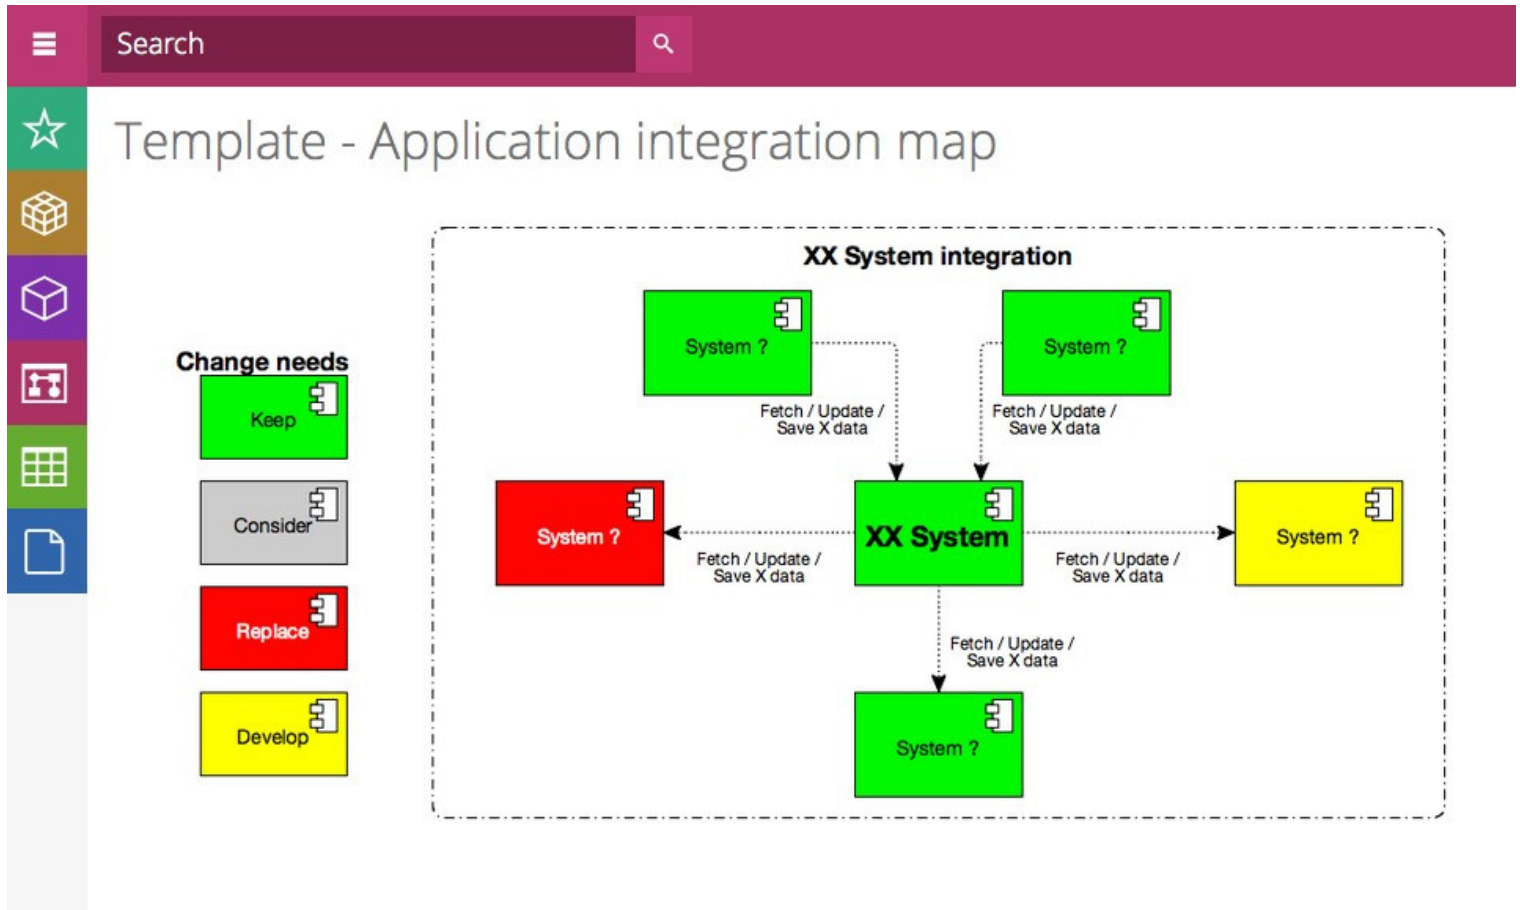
Search

Template - Application integration map

Change needs

Keep

Consider

Replace

Develop

XX System integration

System ?

System ?

Fetch / Update / Save X data

Fetch / Update / Save X data

System ?

XX System

System ?

Fetch / Update / Save X data

Fetch / Update / Save X data

Fetch / Update / Save X data

System ?